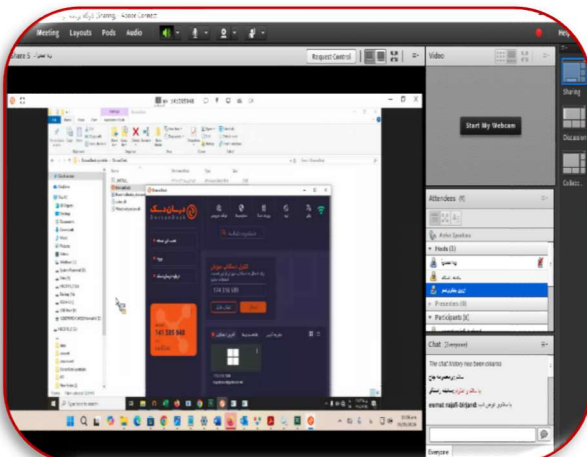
Meeting Layouts Pods Audio

Share 5

Request Control

Video

Start My Webcam

Sharing

Discussion

Collabo...

Attendees

Active Speakers

Hosts (3)

Presenters (0)

Participants

Chat (Everyone)

The chat history has been cleared

esmat najafi-birjand

141 205 940

Everyone